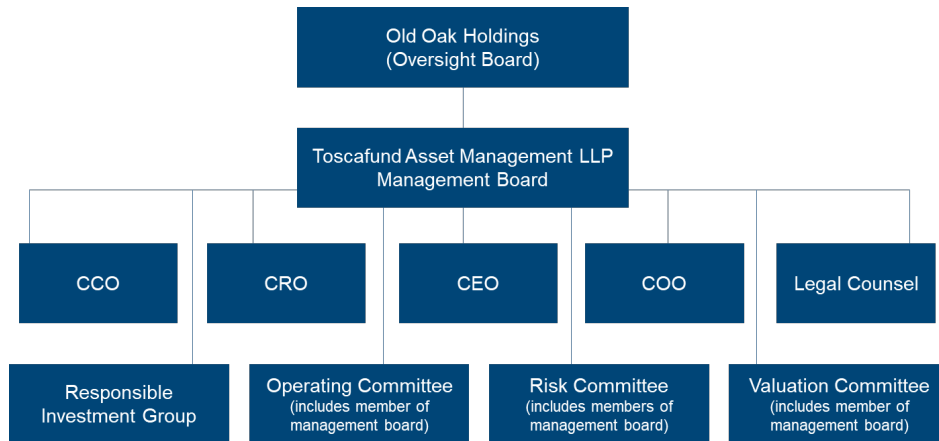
Old Oak Holdings
(Oversight Board)

Toscafund Asset Management LLP
Management Board

CCO

CRO

CEO

COO

Legal Counsel

Responsible Investment Group

Operating Committee
(includes member of management board)

Risk Committee
(includes members of management board)

Valuation Committee
(includes member of management board)